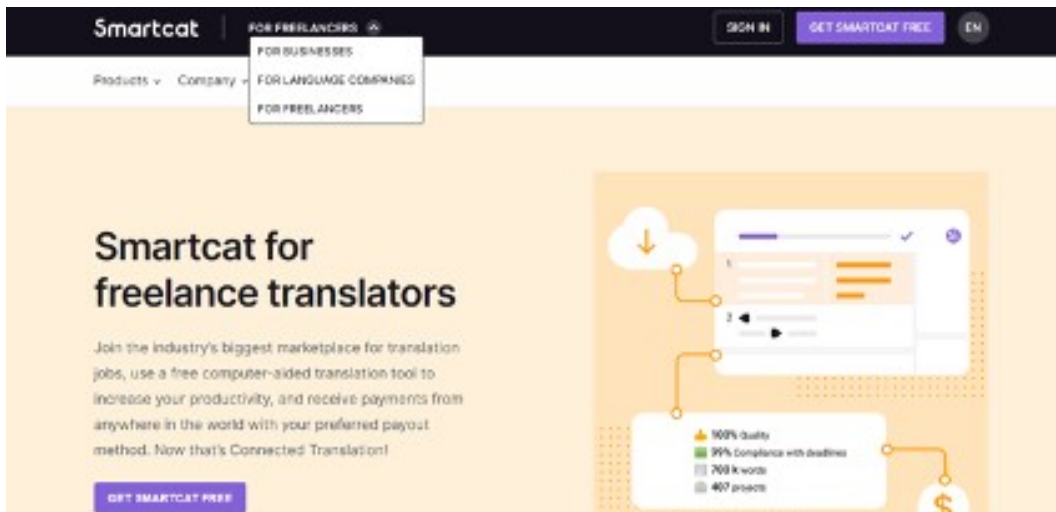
Smartcat FOR FREELANCERS

FOR BUSINESSES
FOR LANGUAGE COMPANIES
FOR FREELANCERS

SIGN IN GET SMARTCAT FREE EN

Products Company

Smartcat for freelance translators

Join the industry's biggest marketplace for translation jobs, use a free computer-aided translation tool to increase your productivity, and receive payments from anywhere in the world with your preferred payout method. Now that's Connected Translation!

GET SMARTCAT FREE

1

2

100% Quality
99% Compliance with deadlines
700 k words
407 projects

$